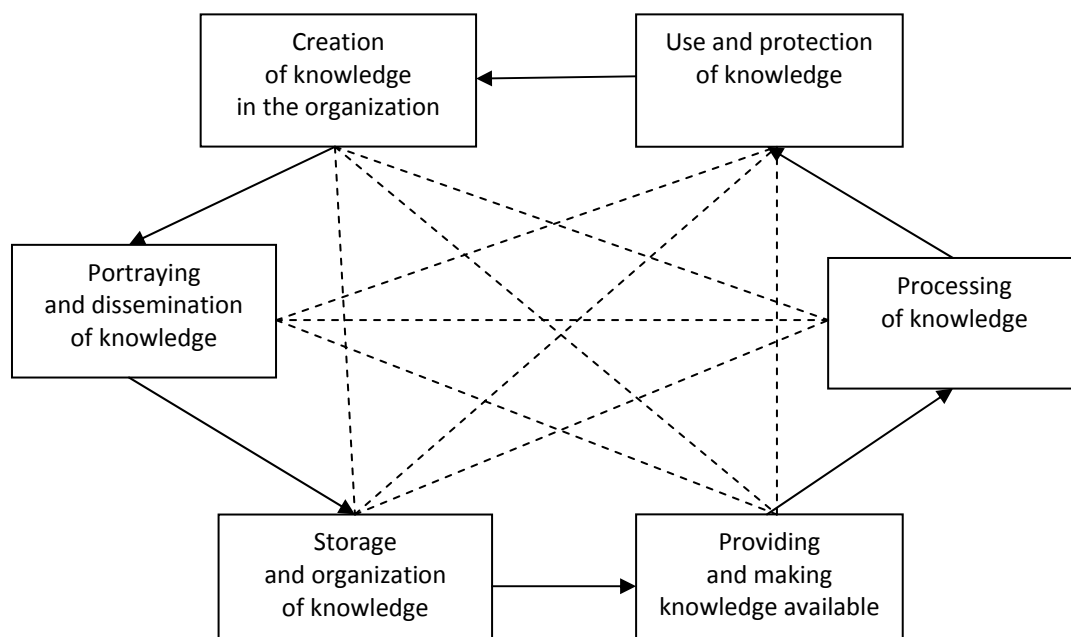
Creation of knowledge in the organization

Use and protection of knowledge

Portraying and dissemination of knowledge

Processing of knowledge

Storage and organization of knowledge

Providing and making knowledge available